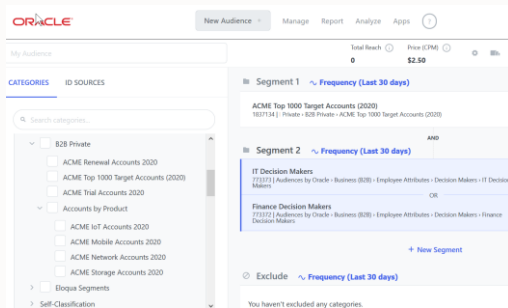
ORACLE

New Audience

Manage Report Analyze Apps ?

My Audience

Total Reach 0

Price (CPM) $2.50

CATEGORIES ID SOURCES

Search categories...

B2B Private

ACME Renewal Accounts 2020

ACME Top 1000 Target Accounts (2020)

ACME Trial Accounts 2020

Accounts by Product

ACME IoT Accounts 2020

ACME Mobile Accounts 2020

ACME Network Accounts 2020

ACME Storage Accounts 2020

Eloqua Segments

Self-Classification

Segment 1 Frequency (Last 30 days)

ACME Top 1000 Target Accounts (2020)

1837134 | Private › B2B Private › ACME Top 1000 Target Accounts (2020)

AND

Segment 2 Frequency (Last 30 days)

IT Decision Makers

773373 | Audiences by Oracle › Business (B2B) › Employee Attributes › Decision Makers › IT Decision Makers

OR

Finance Decision Makers

773372 | Audiences by Oracle › Business (B2B) › Employee Attributes › Decision Makers › Finance Decision Makers

+ New Segment

Exclude Frequency (Last 30 days)

You haven't excluded any categories.